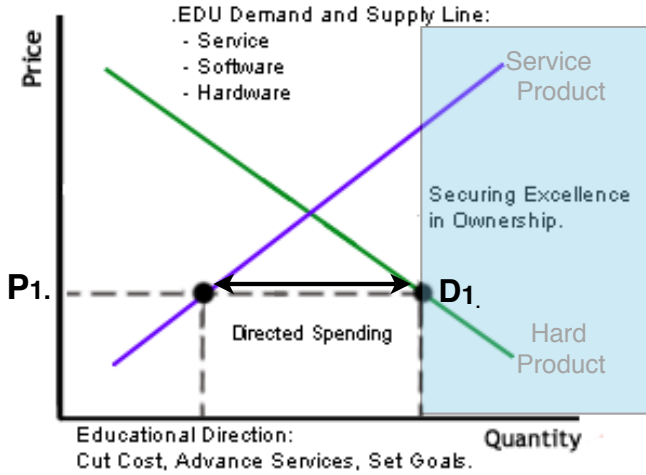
.EDU Demand and Supply Line:
- Service
- Software
- Hardware

Price

Service Product

Securing Excellence in Ownership.

P1.

D1.

Directed Spending

Hard Product

Quantity

Educational Direction:
Cut Cost, Advance Services, Set Goals.